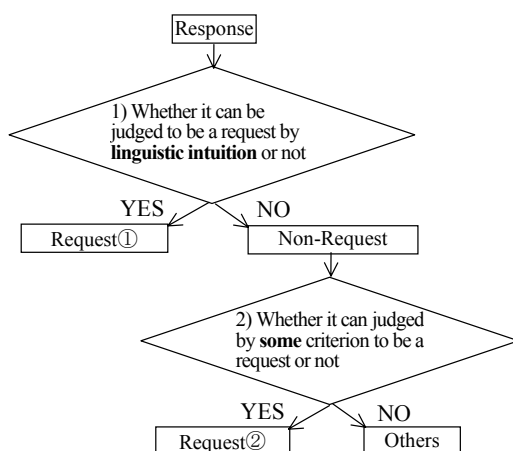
Response

1) Whether it can be judged to be a request by **linguistic intuition** or not

YES

NO

Request①

Non-Request

2) Whether it can judged by **some** criterion to be a request or not

YES

NO

Request②

Others